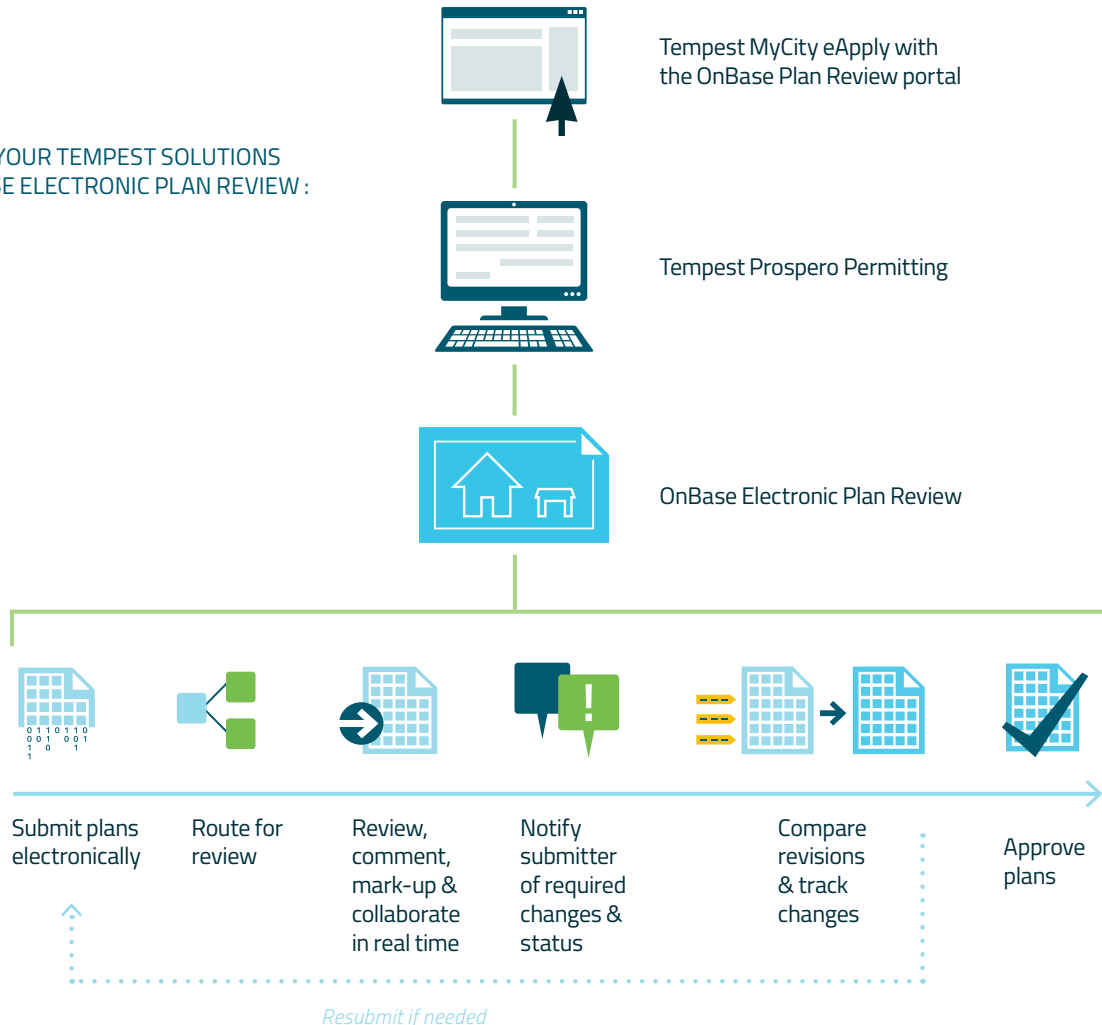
YOUR TEMPEST SOLUTIONS
SE ELECTRONIC PLAN REVIEW :

Tempest MyCity eApply with the OnBase Plan Review portal

Tempest Prospero Permitting

OnBase Electronic Plan Review

0 1 1 0 1 1 0
0 0 1 0 0 1
1 0 1
1

Submit plans electronically

Route for review

Review, comment, mark-up & collaborate in real time

Notify submitter of required changes & status

Compare revisions & track changes

Approve plans

Resubmit if needed